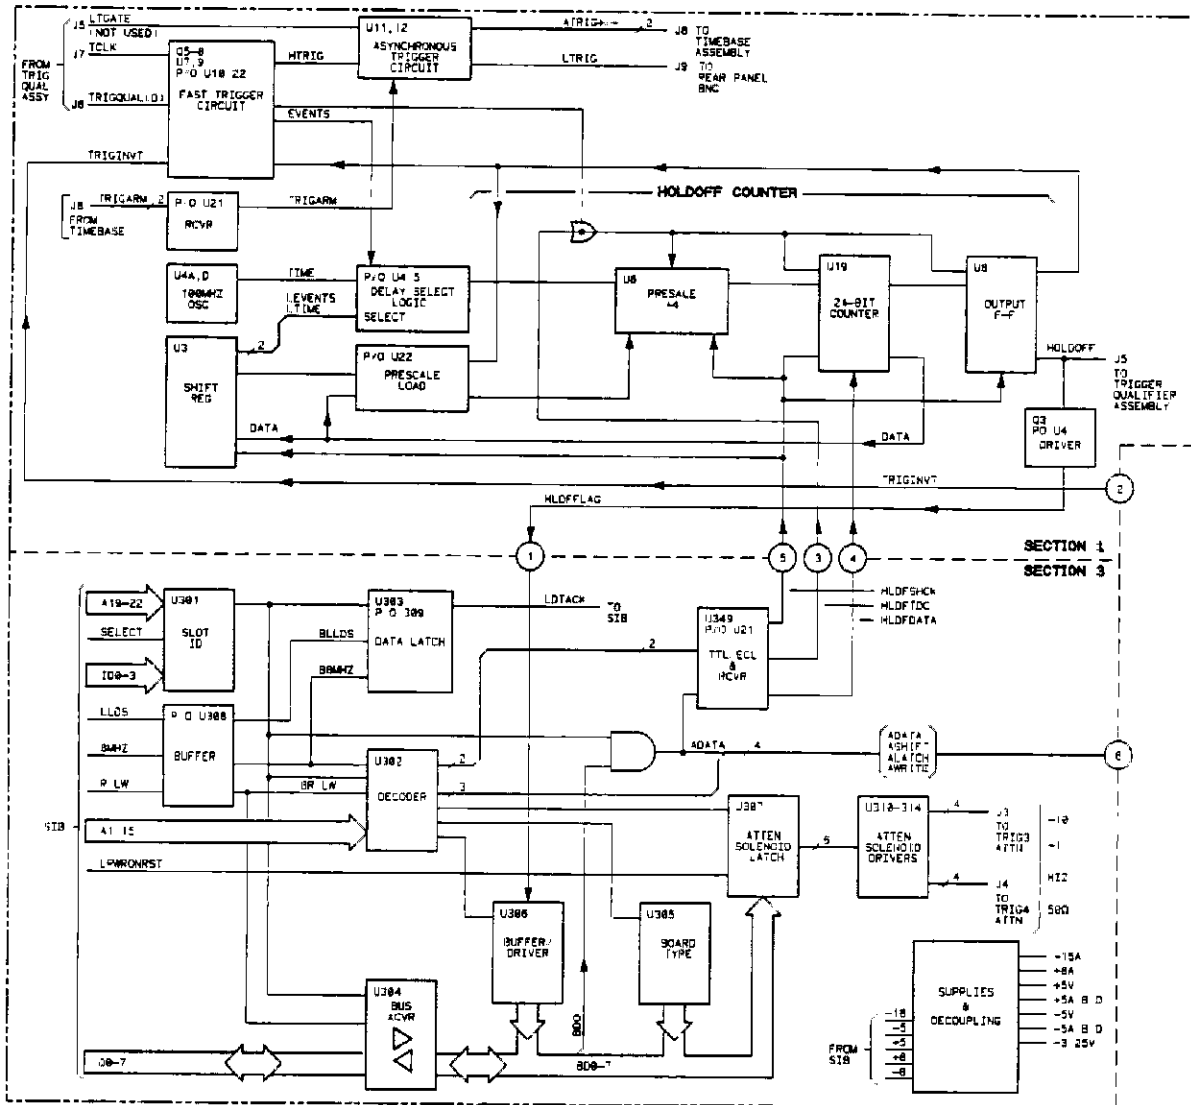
J5 LTGATE (NOT USED)
J7 TCLK
FROM TRIG QUAL ASSY
J6 TRIGQUAL(D)
Q5-8 U7,9 P/O U18 22
FAST TRIGGER CIRCUIT
HTRIG
EVENTS
U11,12 ASYNCHRONOUS TRIGGER CIRCUIT
ATRIG+- 2
J8 TO TIMEBASE ASSEMBLY
LTRIG
J9 TO REAR PANEL BNC
TRIGINVT
J8 TRIGARM 2 FROM TIMEBASE
P/O U21 RCVR
TRIGARM
HOLDOFF COUNTER
U4A,D 100MHZ OSC
TIME
LEVENTS LTIME
P/O U4 5 DELAY SELECT LOGIC
SELECT
U6 PRESALE ÷4
U19 24-BIT COUNTER
U8 OUTPUT F-F
U3 SHIFT REG
2
P/O U22 PRESCALE LOAD
HOLDOFF
J5 TO TRIGGER QUALIFIER ASSEMBLY
DATA
DATA
Q3 PO U4 DRIVER
TRIGINVT
HLDFFLAG
2
1
5
3
4
SECTION 1
SECTION 3
A19-22
U301 SLOT ID
SELECT
ID0-3
U303 P/O 309 DATA LATCH
LDTACK
TO SIB
BLLDS
80MHZ
U349 P/O U21 TTL ECL & RCVR
2
HLDFSHCK
HLDFTDC
HLDFDATA
LLDS
8MHZ
P/O U308 BUFFER
U302 DECODER
2
3
R LW
BR LW
ADATA 4
ADATA ASHIFT ALATCH AWRITE
6
SIB
A1 15
U307 ATTEN SOLENOID LATCH
5
U310-314 ATTEN SOLENOID DRIVERS
4
J3 TO TRIG3 ATTN
÷10
÷1
4
J4 TO TRIG4 ATTN
HIZ
50Ω
LPWRONRST
U306 BUFFER/ DRIVER
U305 BOARD TYPE
BD0
U304 BUS XCVR
D0-7
BD0-7
SUPPLIES & DECOUPLING
FROM SIB
-18
-5
+5
+8
-8
-15A
+8A
+5V
+5A B D
-5V
-5A B D
-3 25V